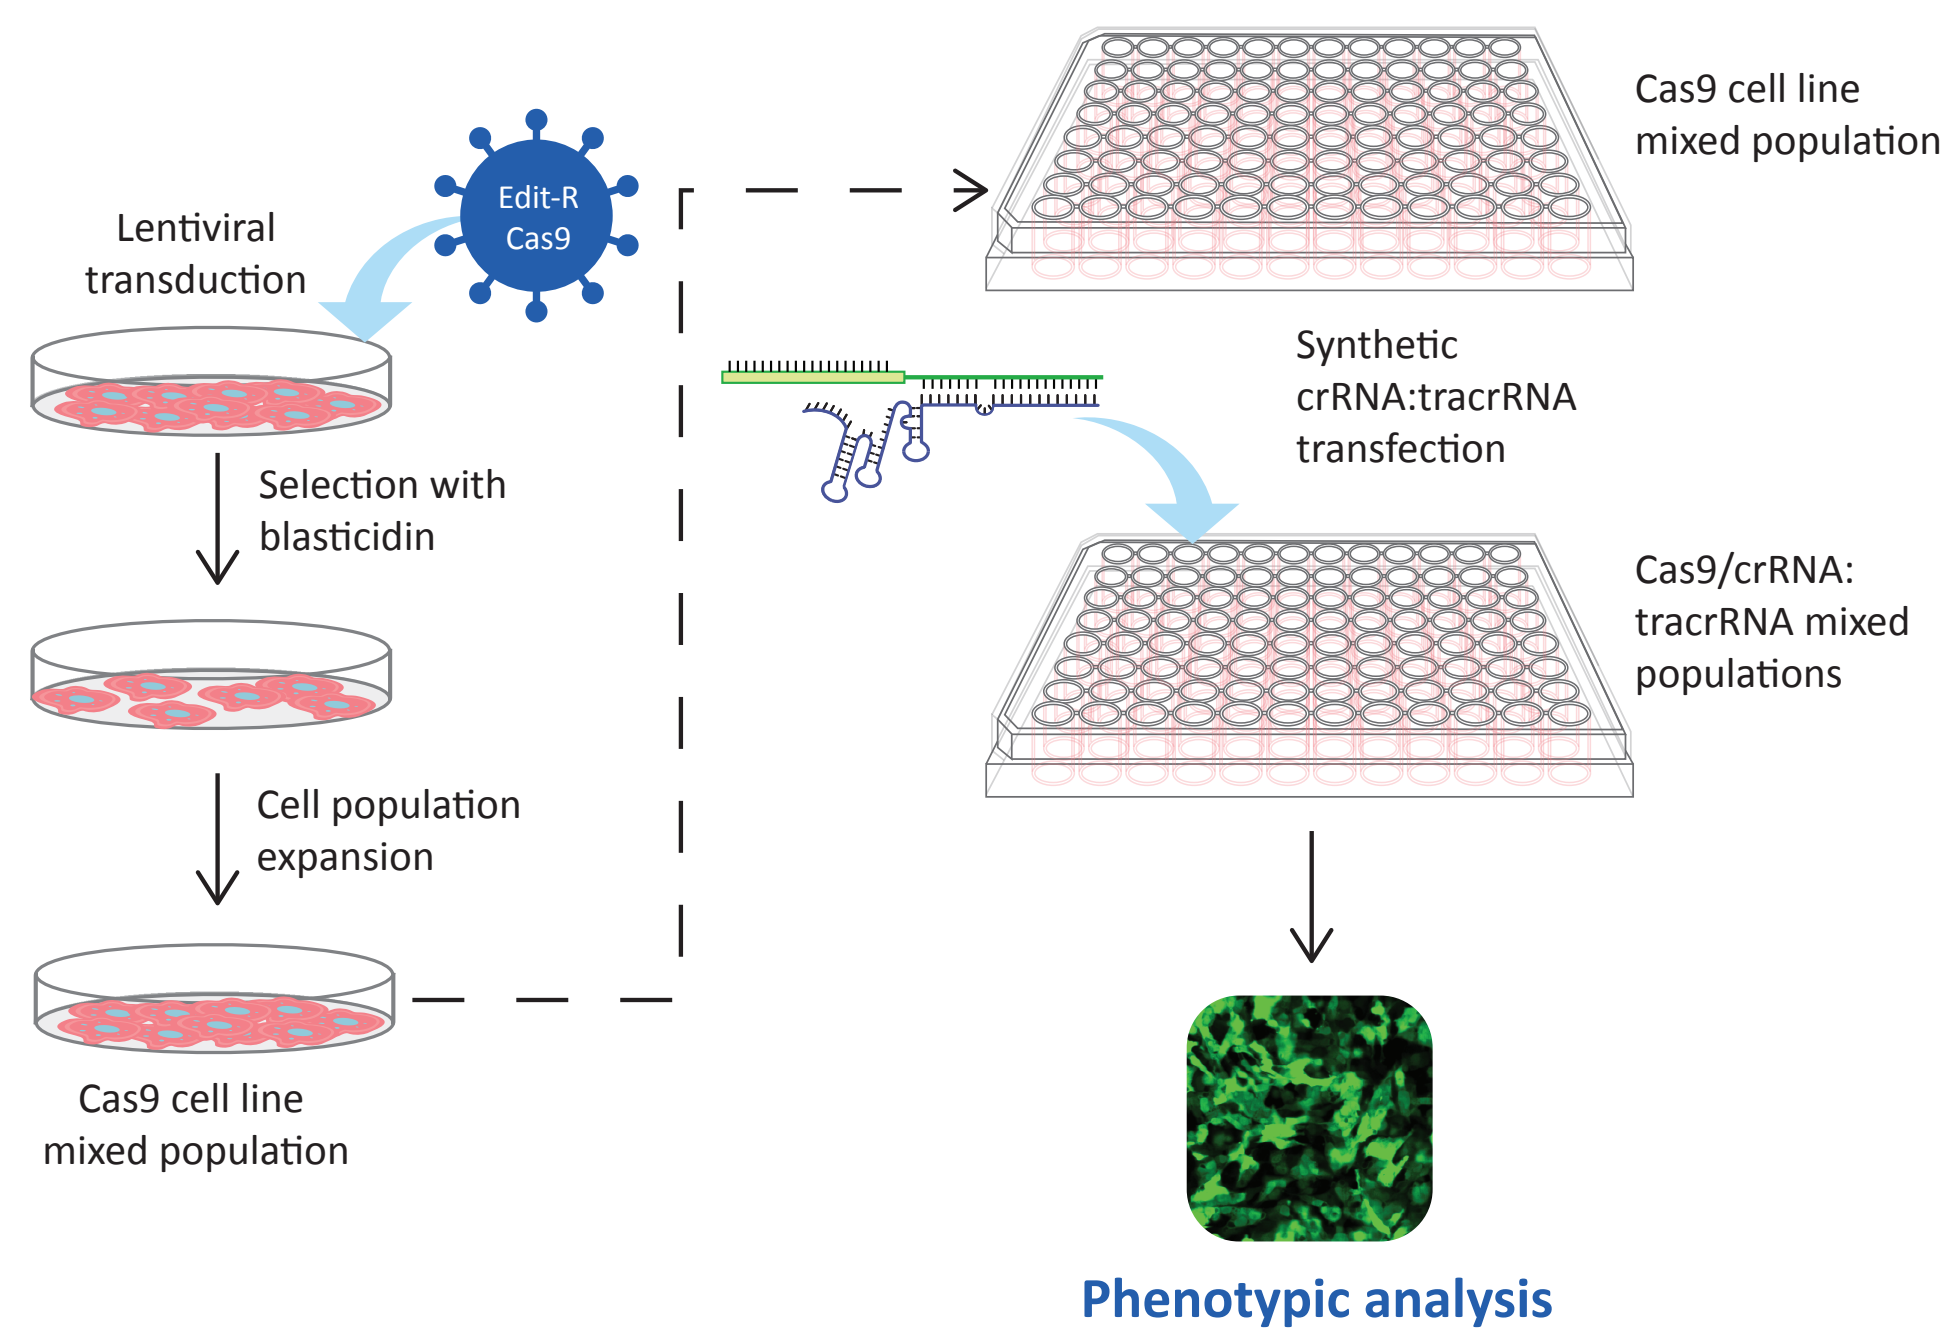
Edit-R Cas9

Lentiviral transduction

Selection with blasticidin

Cell population expansion

Cas9 cell line mixed population

Cas9 cell line mixed population

Synthetic crRNA:tracrRNA transfection

Cas9/crRNA: tracrRNA mixed populations

Phenotypic analysis